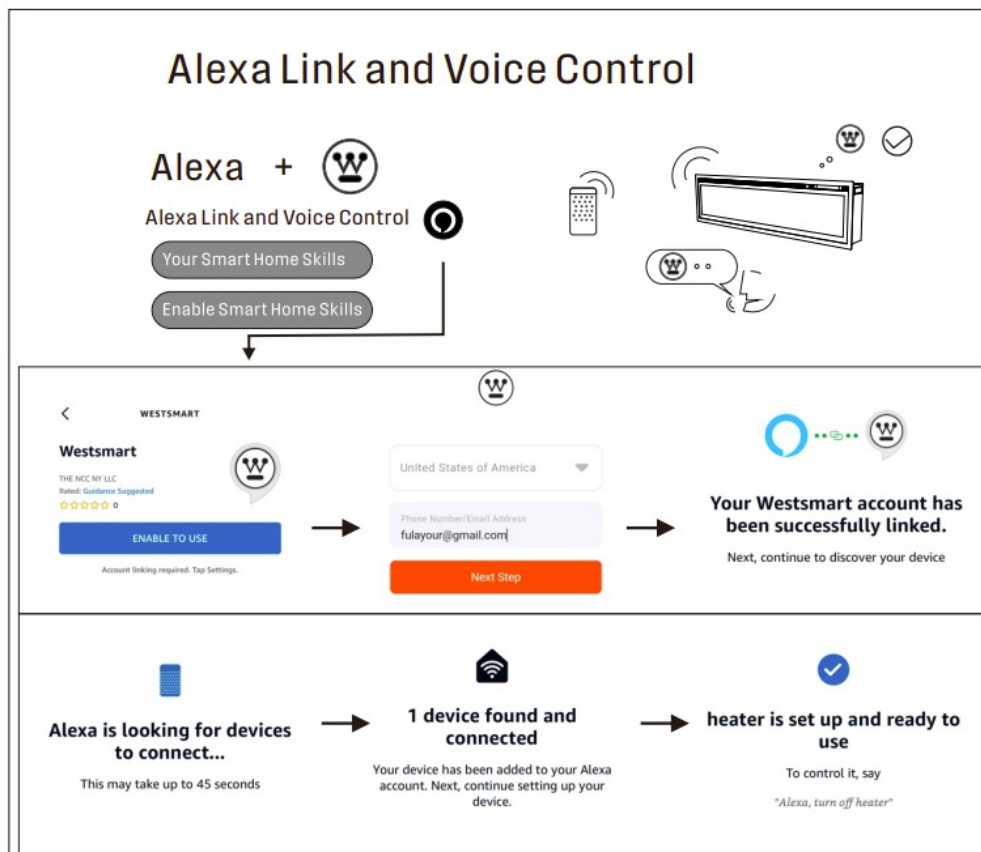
Alexa Link and Voice Control

Alexa +

Alexa Link and Voice Control

Your Smart Home Skills

Enable Smart Home Skills

WESTSMART

Westsmart

THE NCC NY LLC

Rated: Guidance Suggested

☆☆☆☆☆ 0

ENABLE TO USE

Account linking required. Tap Settings.

United States of America

Phone Number/Email Address

fulayour@gmail.com

Next Step

Your Westsmart account has been successfully linked.

Next, continue to discover your device

Alexa is looking for devices to connect...

This may take up to 45 seconds

1 device found and connected

Your device has been added to your Alexa account. Next, continue setting up your device.

heater is set up and ready to use

To control it, say

"Alexa, turn off heater"